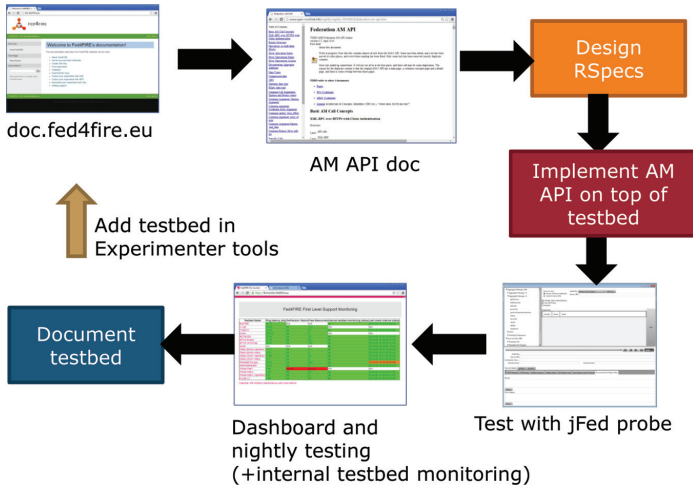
Welcome to Fed4FIRE's documentation!

doc.fed4fire.eu

Federation AM API

AM API doc

Design RSpecs

Implement AM API on top of testbed

Add testbed in Experimenter tools

Fed4FIRE First Level Support Monitoring

Document testbed

Test with jFed probe

Dashboard and nightly testing (+internal testbed monitoring)